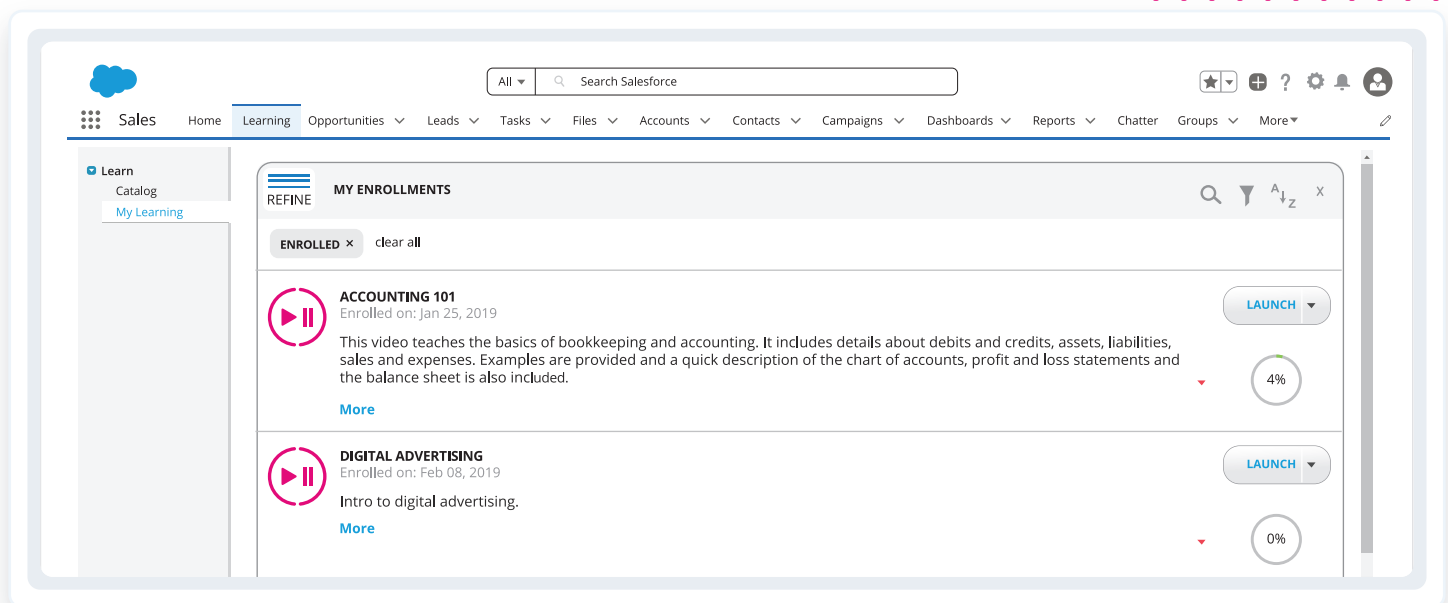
All Search Salesforce

Sales Home Learning Opportunities Leads Tasks Files Accounts Contacts Campaigns Dashboards Reports Chatter Groups More

Learn
Catalog
My Learning

REFINE MY ENROLLMENTS

X

ENROLLED × clear all

ACCOUNTING 101
Enrolled on: Jan 25, 2019

This video teaches the basics of bookkeeping and accounting. It includes details about debits and credits, assets, liabilities, sales and expenses. Examples are provided and a quick description of the chart of accounts, profit and loss statements and the balance sheet is also included.

More

LAUNCH

4%

DIGITAL ADVERTISING
Enrolled on: Feb 08, 2019

Intro to digital advertising.

More

LAUNCH

0%